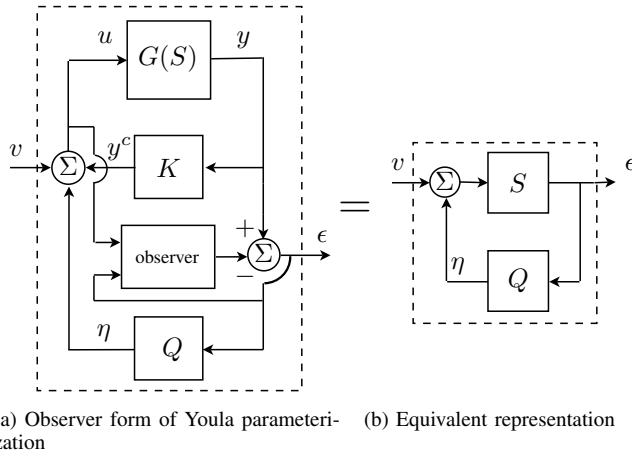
$u$ $G(S)$ $y$

$v$ $\Sigma$ $y^c$ $K$

observer $+$ $\Sigma$ $-$ $\epsilon$

$\eta$ $Q$

$=$

$v$ $\Sigma$ $S$ $\epsilon$

$\eta$ $Q$

a) Observer form of Youla parameterization

(b) Equivalent representation